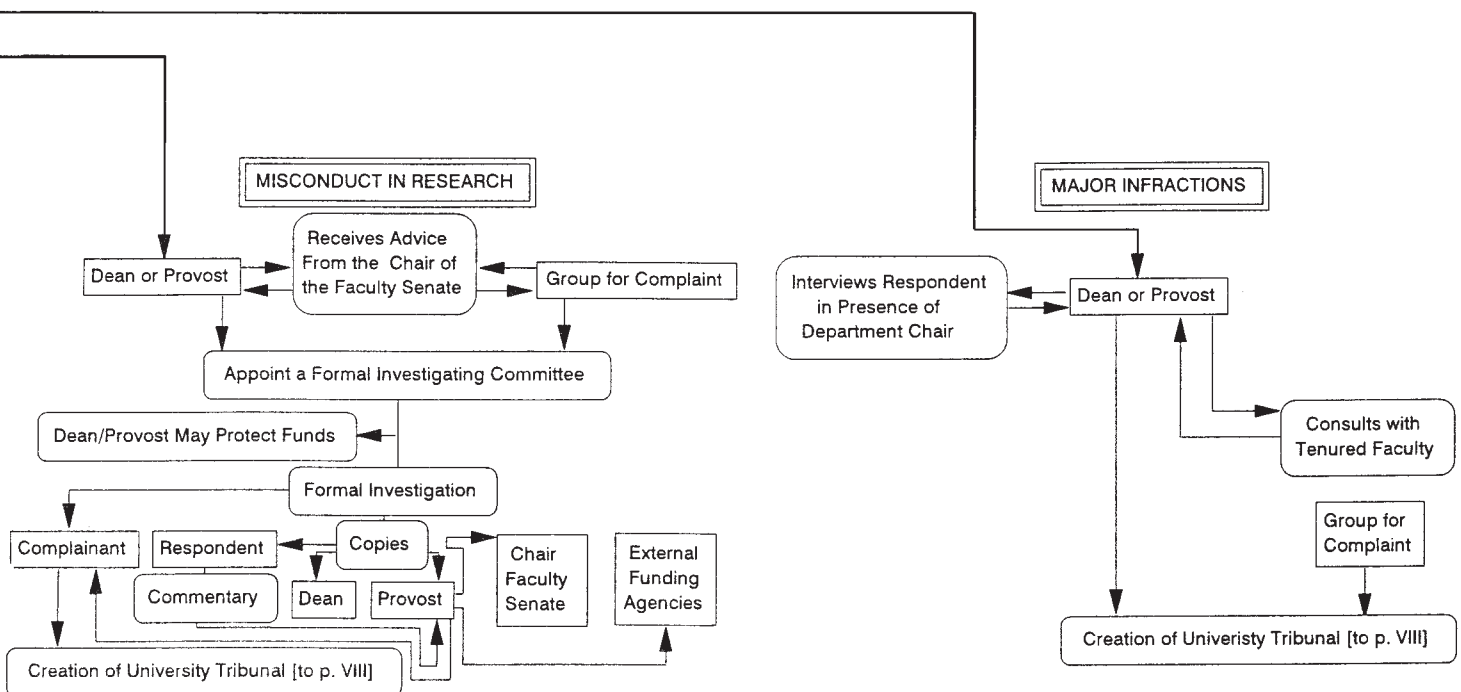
MISCONDUCT IN RESEARCH

Dean or Provost

Receives Advice From the Chair of the Faculty Senate

Group for Complaint

Appoint a Formal Investigating Committee

Dean/Provost May Protect Funds

Formal Investigation

Complainant

Respondent

Copies

Chair Faculty Senate

External Funding Agencies

Commentary

Dean

Provost

Creation of University Tribunal [to p. VIII]

MAJOR INFRACTIONS

Interviews Respondent in Presence of Department Chair

Dean or Provost

Consults with Tenured Faculty

Group for Complaint

Creation of Univeristy Tribunal [to p. VIII]